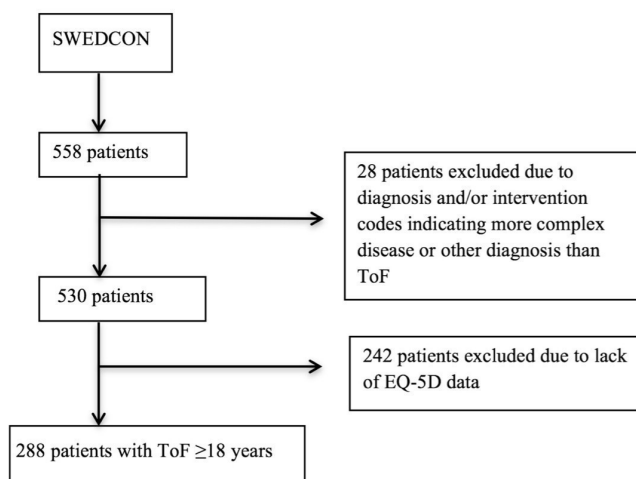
SWEDCON

558 patients

28 patients excluded due to diagnosis and/or intervention codes indicating more complex disease or other diagnosis than ToF

530 patients

242 patients excluded due to lack of EQ-5D data

288 patients with ToF $\geq$18 years